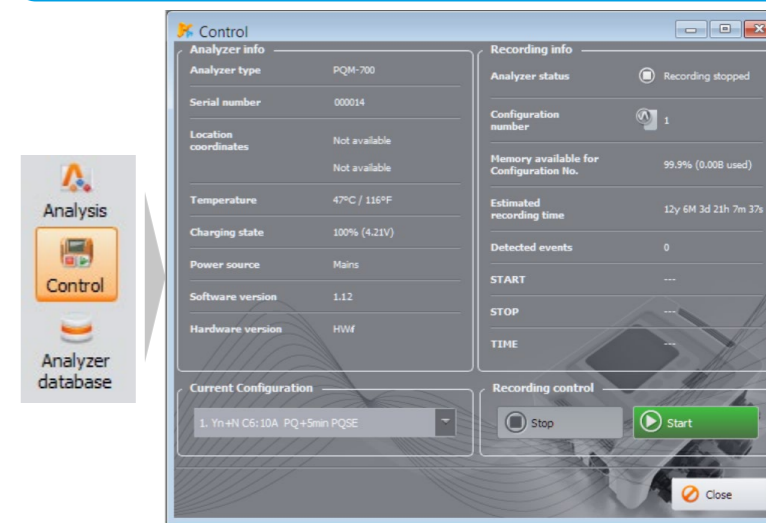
Analysis
Control
Analyzer database

Control

Analyzer info

| | |
|---|---|
| Analyzer type | PQM-700 |
| Serial number | 000014 |
| Location coordinates | Not available |
| | Not available |
| Temperature | 47ºC / 116ºF |
| Charging state | 100% (4.21V) |
| Power source | Mains |
| Software version | 1.12 |
| Hardware version | HWf |

Recording info

| | |
|---|---|
| Analyzer status | Recording stopped |
| Configuration number | 1 |
| Memory available for Configuration No. | 99.9% (0.00B used) |
| Estimated recording time | 12y 6M 3d 21h 7m 37s |
| Detected events | 0 |
| START | --- |
| STOP | --- |
| TIME | --- |

Current Configuration
1. Yn+N C6:10A PQ+5min PQSE

Recording control
Stop
Start

Close